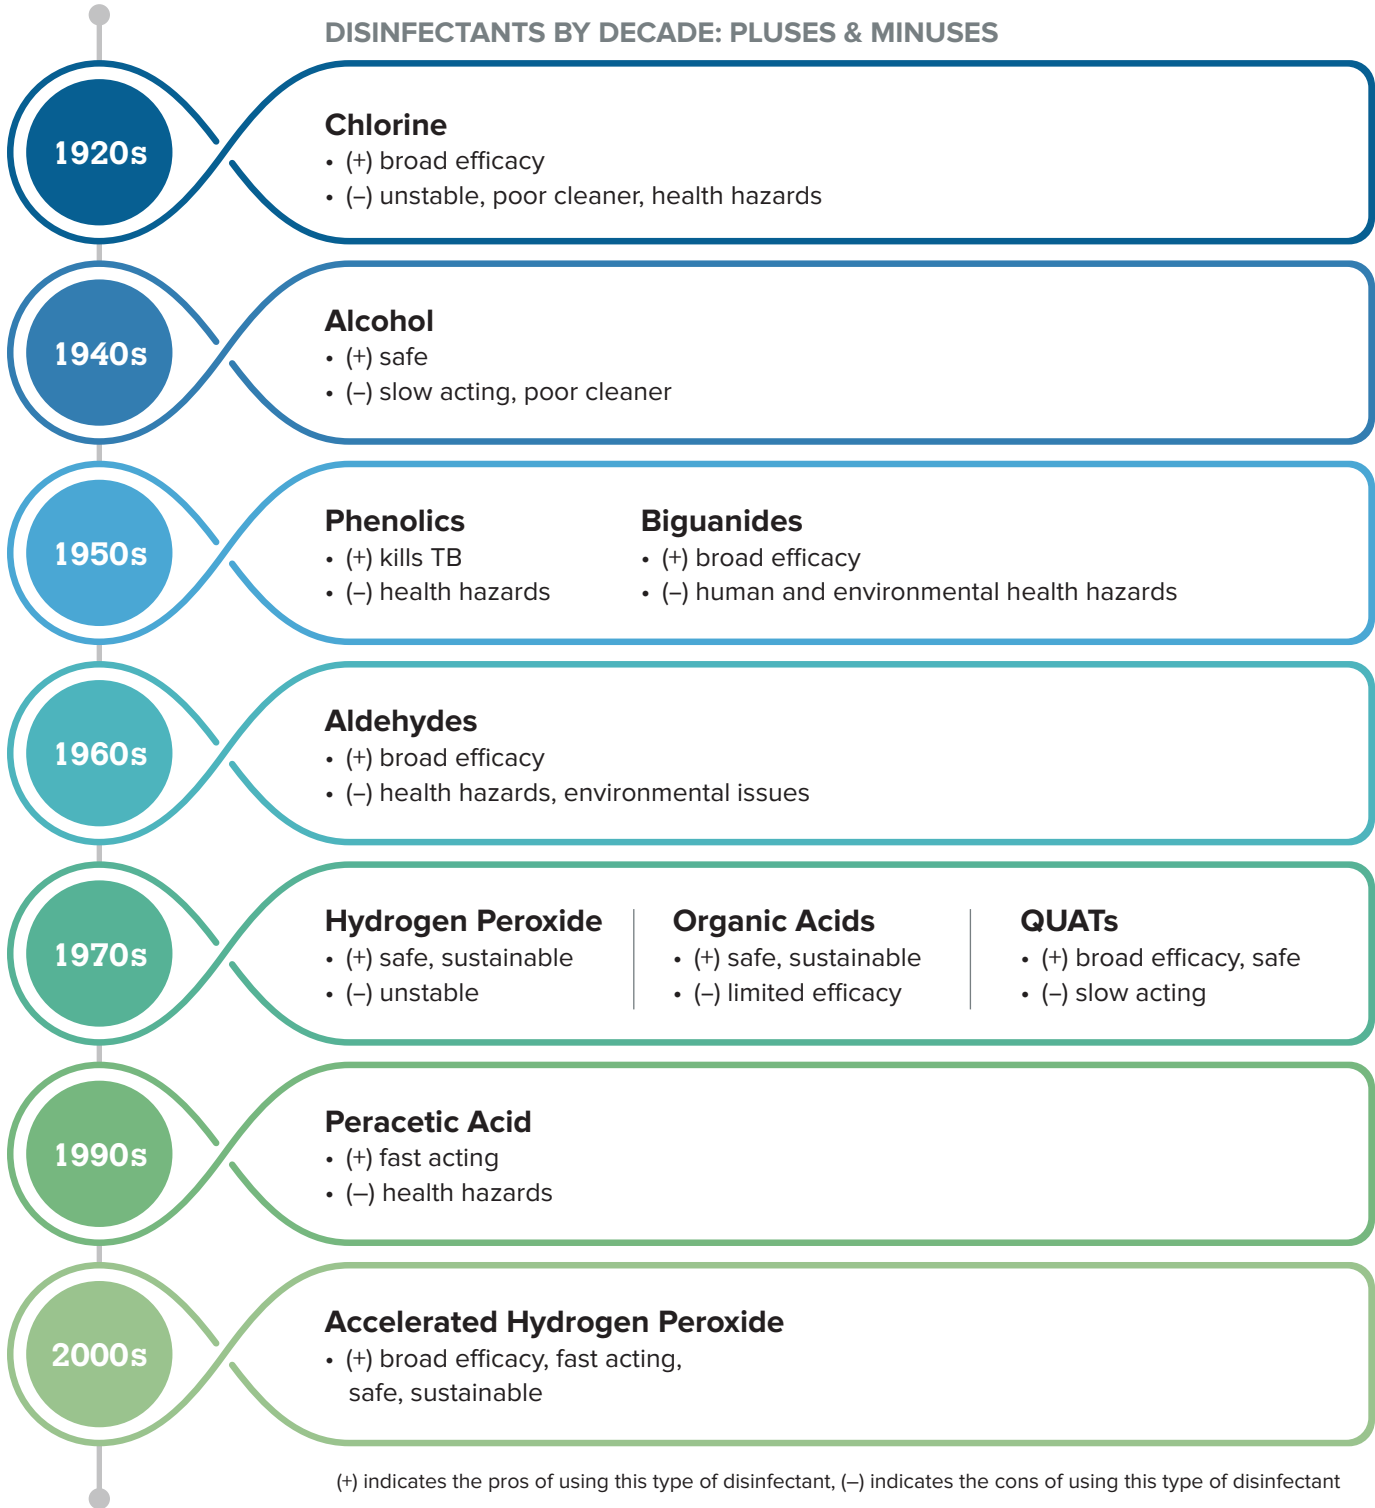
DISINFECTANTS BY DECADE: PLUSES & MINUSES

1920s

Chlorine
• (+) broad efficacy
• (–) unstable, poor cleaner, health hazards

1940s

Alcohol
• (+) safe
• (–) slow acting, poor cleaner

1950s

Phenolics
• (+) kills TB
• (–) health hazards

Biguanides
• (+) broad efficacy
• (–) human and environmental health hazards

1960s

Aldehydes
• (+) broad efficacy
• (–) health hazards, environmental issues

1970s

Hydrogen Peroxide
• (+) safe, sustainable
• (–) unstable

Organic Acids
• (+) safe, sustainable
• (–) limited efficacy

QUATs
• (+) broad efficacy, safe
• (–) slow acting

1990s

Peracetic Acid
• (+) fast acting
• (–) health hazards

2000s

Accelerated Hydrogen Peroxide
• (+) broad efficacy, fast acting, safe, sustainable

(+) indicates the pros of using this type of disinfectant, (–) indicates the cons of using this type of disinfectant